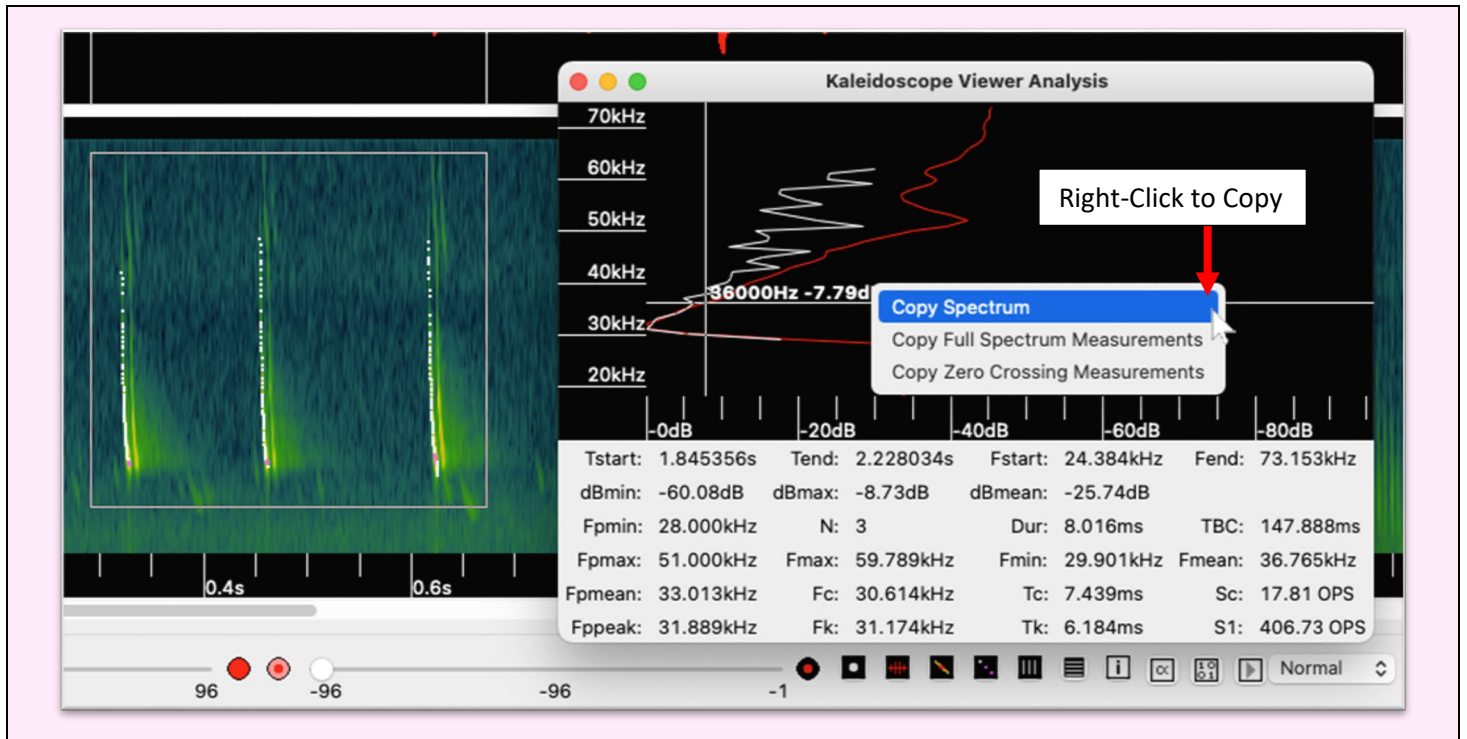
Kaleidoscope Viewer Analysis

70kHz
60kHz
50kHz
40kHz
30kHz
20kHz

Right-Click to Copy

36000Hz -7.79d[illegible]

Copy Spectrum
Copy Full Spectrum Measurements
Copy Zero Crossing Measurements

-0dB -20dB -40dB -60dB -80dB

| | | | | | | | |
|---|---|---|---|---|---|---|---|
| Tstart: | 1.845356s | Tend: | 2.228034s | Fstart: | 24.384kHz | Fend: | 73.153kHz |
| dBmin: | -60.08dB | dBmax: | -8.73dB | dBmean: | -25.74dB | | |
| Fpmin: | 28.000kHz | N: | 3 | Dur: | 8.016ms | TBC: | 147.888ms |
| Fpmax: | 51.000kHz | Fmax: | 59.789kHz | Fmin: | 29.901kHz | Fmean: | 36.765kHz |
| Fpmean: | 33.013kHz | Fc: | 30.614kHz | Tc: | 7.439ms | Sc: | 17.81 OPS |
| Fppeak: | 31.889kHz | Fk: | 31.174kHz | Tk: | 6.184ms | S1: | 406.73 OPS |

0.4s
0.6s

96 -96 -96 -1

Normal